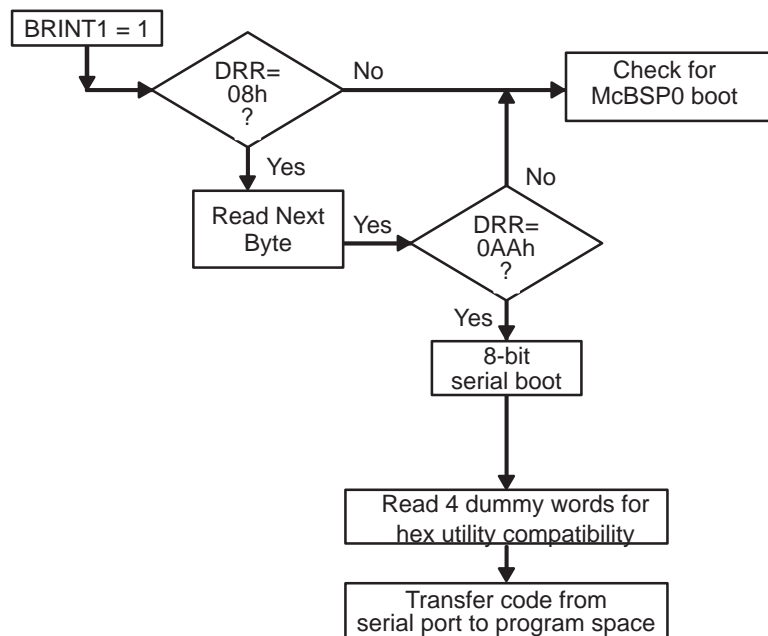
BRINT1 = 1

DRR= 08h ?

No

Check for McBSP0 boot

Yes

No

Read Next Byte

Yes

DRR= 0AAh ?

Yes

8-bit serial boot

Read 4 dummy words for hex utility compatibility

Transfer code from serial port to program space